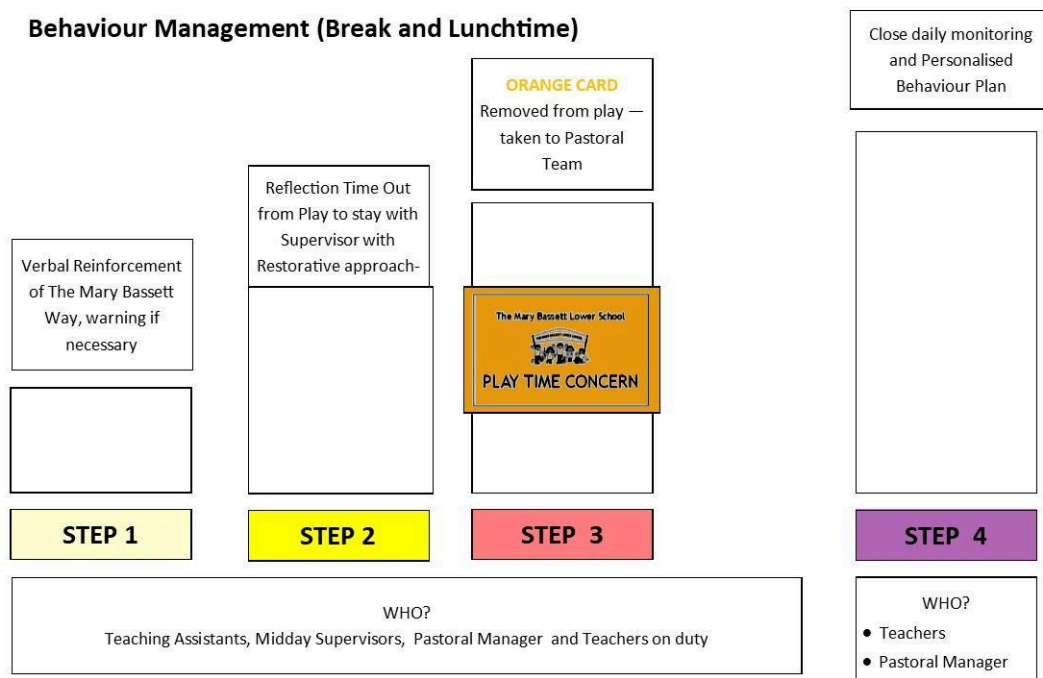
Behaviour Management (Break and Lunchtime)

Verbal Reinforcement of The Mary Bassett Way, warning if necessary

Reflection Time Out from Play to stay with Supervisor with Restorative approach-

ORANGE CARD
Removed from play — taken to Pastoral Team

The Mary Bassett Lower School
PLAY TIME CONCERN

Close daily monitoring and Personalised Behaviour Plan

STEP 1

STEP 2

STEP 3

STEP 4

WHO?
Teaching Assistants, Midday Supervisors, Pastoral Manager and Teachers on duty

WHO?
• Teachers
• Pastoral Manager